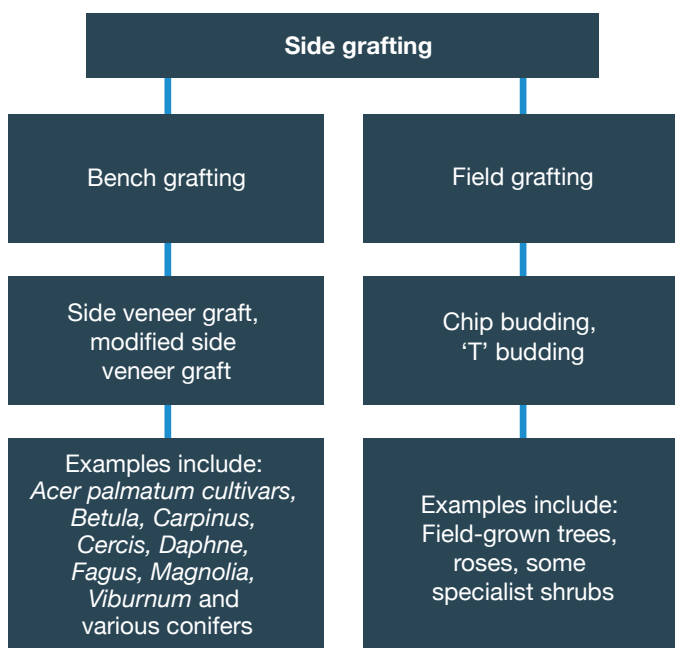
Side grafting

Bench grafting

Field grafting

Side veneer graft, modified side veneer graft

Chip budding, ‘T’ budding

Examples include: Acer palmatum cultivars, Betula, Carpinus, Cercis, Daphne, Fagus, Magnolia, Viburnum and various conifers

Examples include: Field-grown trees, roses, some specialist shrubs